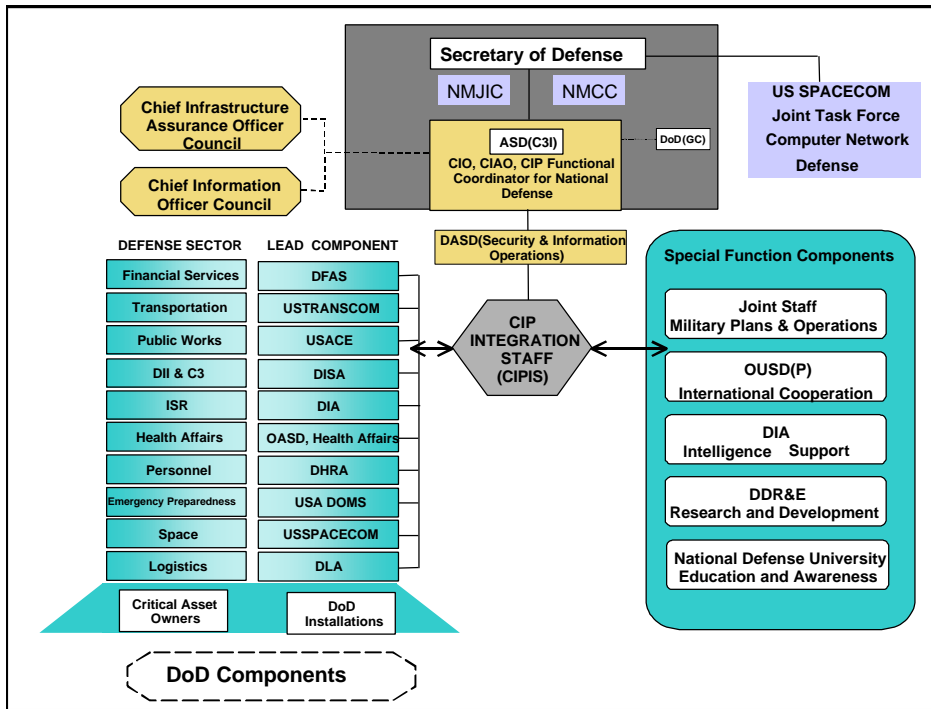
Secretary of Defense

NMJIC

NMCC

US SPACECOM
Joint Task Force
Computer Network
Defense

Chief Infrastructure
Assurance Officer
Council

Chief Information
Officer Council

ASD(C3I)

CIO, CIAO, CIP Functional
Coordinator for National
Defense

DoD(GC)

DASD(Security & Information
Operations)

DEFENSE SECTOR

LEAD COMPONENT

| DEFENSE SECTOR | LEAD COMPONENT |
|---|---|
| Financial Services | DFAS |
| Transportation | USTRANSCOM |
| Public Works | USACE |
| DII & C3 | DISA |
| ISR | DIA |
| Health Affairs | OASD, Health Affairs |
| Personnel | DHRA |
| Emergency Preparedness | USA DOMS |
| Space | USSPACECOM |
| Logistics | DLA |

Critical Asset
Owners

DoD
Installations

CIP
INTEGRATION
STAFF
(CIPIS)

Special Function Components

Joint Staff
Military Plans & Operations

OUSD(P)
International Cooperation

DIA
Intelligence Support

DDR&E
Research and Development

National Defense University
Education and Awareness

DoD Components